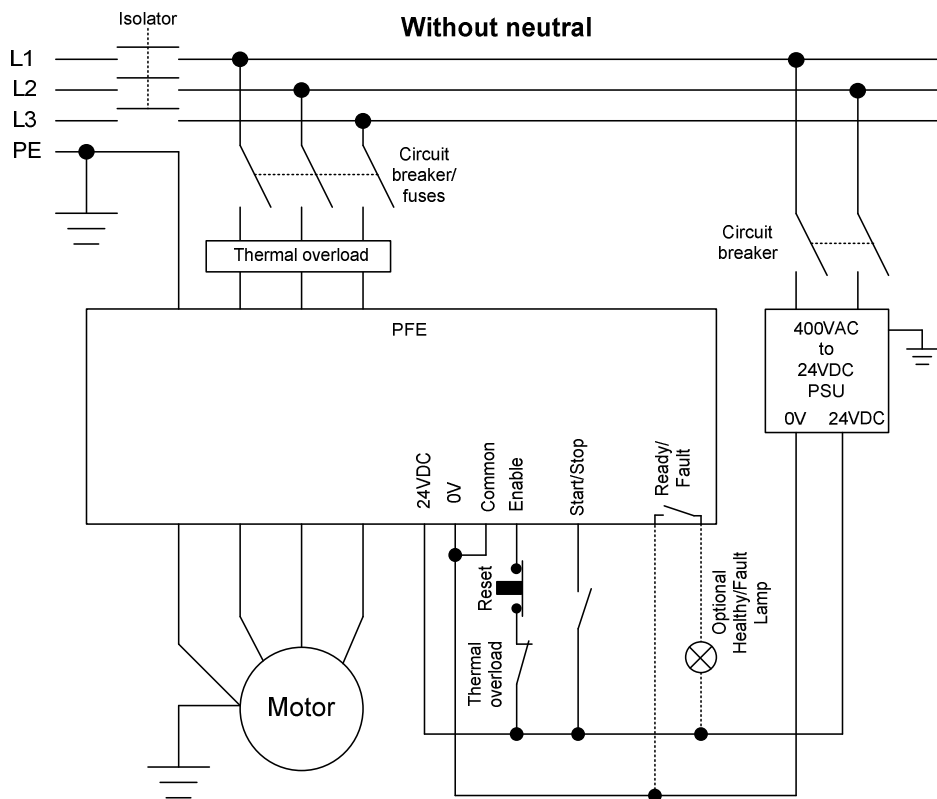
Isolator

Without neutral

L1
L2
L3
PE

Circuit breaker/ fuses

Thermal overload

Circuit breaker

PFE

400VAC to 24VDC PSU
0V 24VDC

24VDC
0V
Common
Enable
Start/Stop
Ready/ Fault

Reset

Thermal overload

Optional Healthy/Fault Lamp

Motor